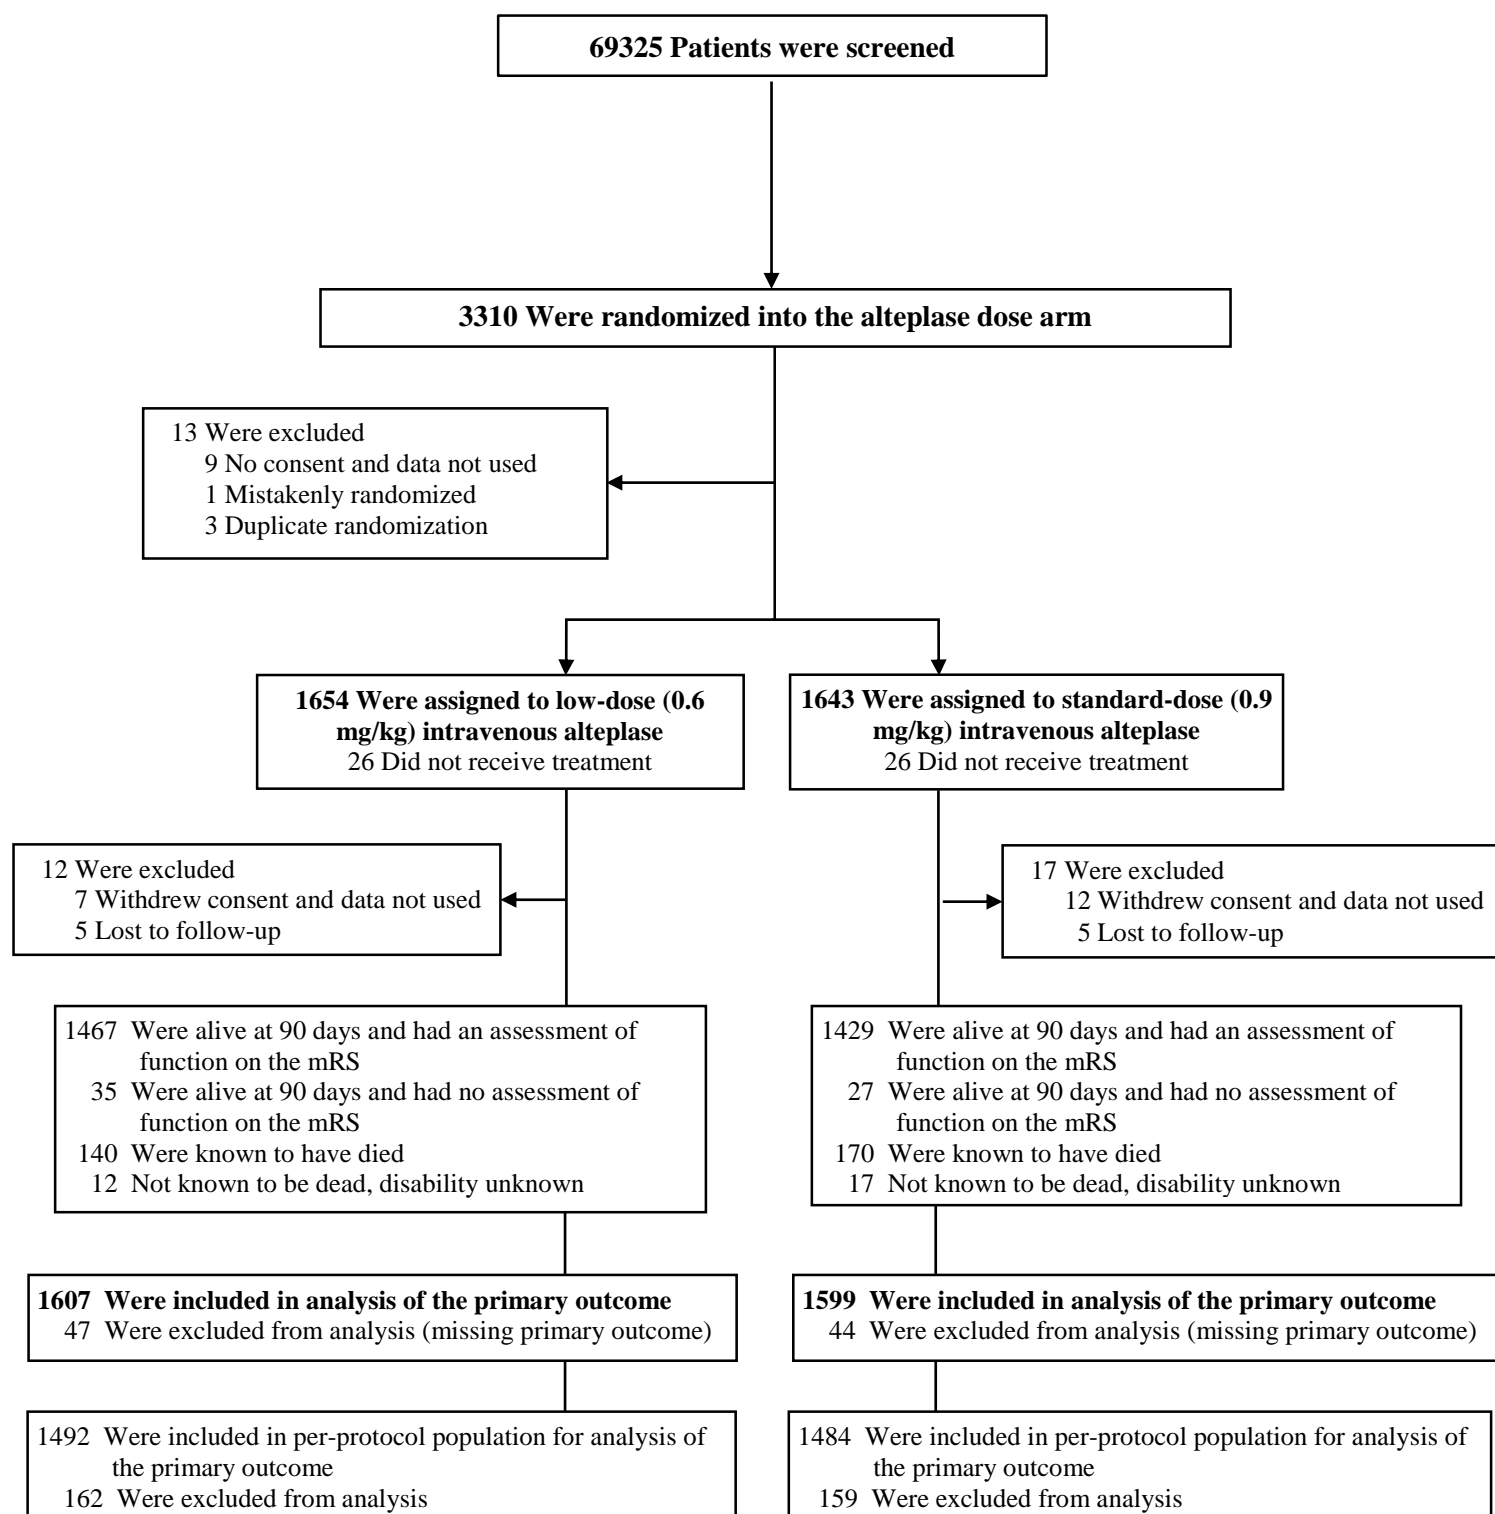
69325 Patients were screened

3310 Were randomized into the alteplase dose arm

13 Were excluded
9 No consent and data not used
1 Mistakenly randomized
3 Duplicate randomization

1654 Were assigned to low-dose (0.6 mg/kg) intravenous alteplase
26 Did not receive treatment

12 Were excluded
7 Withdrew consent and data not used
5 Lost to follow-up

1467 Were alive at 90 days and had an assessment of function on the mRS
35 Were alive at 90 days and had no assessment of function on the mRS
140 Were known to have died
12 Not known to be dead, disability unknown

1607 Were included in analysis of the primary outcome
47 Were excluded from analysis (missing primary outcome)

1492 Were included in per-protocol population for analysis of the primary outcome
162 Were excluded from analysis

1643 Were assigned to standard-dose (0.9 mg/kg) intravenous alteplase
26 Did not receive treatment

17 Were excluded
12 Withdrew consent and data not used
5 Lost to follow-up

1429 Were alive at 90 days and had an assessment of function on the mRS
27 Were alive at 90 days and had no assessment of function on the mRS
170 Were known to have died
17 Not known to be dead, disability unknown

1599 Were included in analysis of the primary outcome
44 Were excluded from analysis (missing primary outcome)

1484 Were included in per-protocol population for analysis of the primary outcome
159 Were excluded from analysis